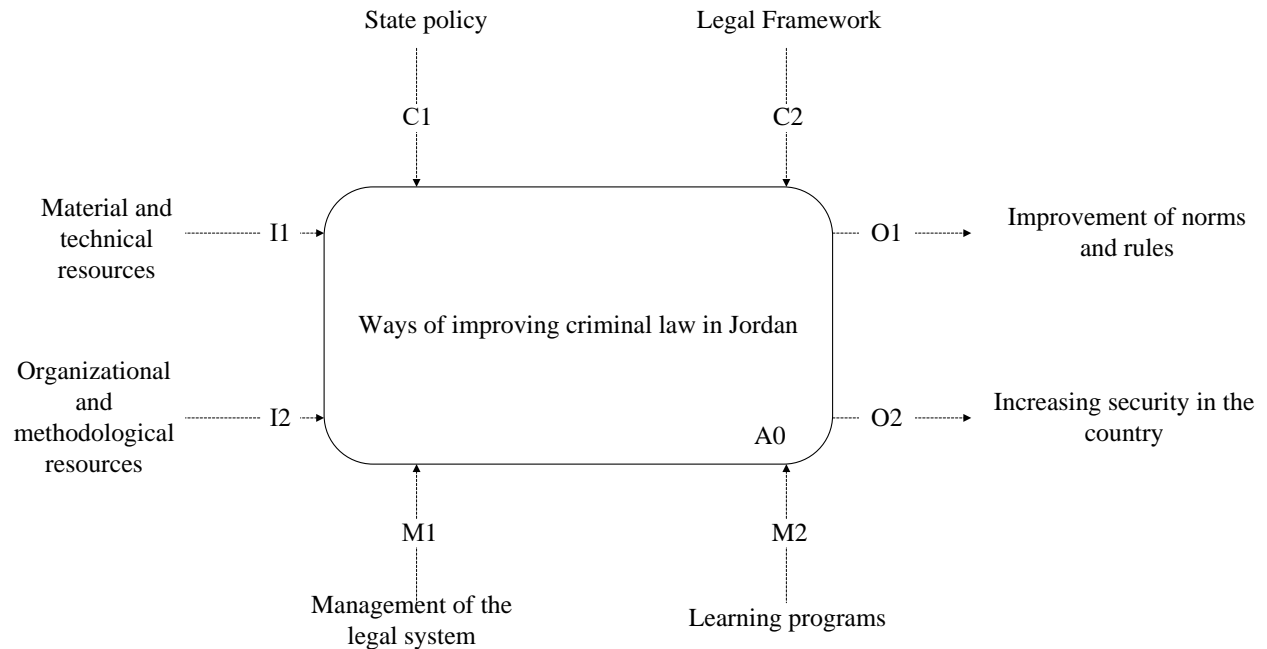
State policy

Legal Framework

C1

C2

Material and technical resources

I1

O1

Improvement of norms and rules

Ways of improving criminal law in Jordan

Organizational and methodological resources

I2

A0

O2

Increasing security in the country

M1

M2

Management of the legal system

Learning programs